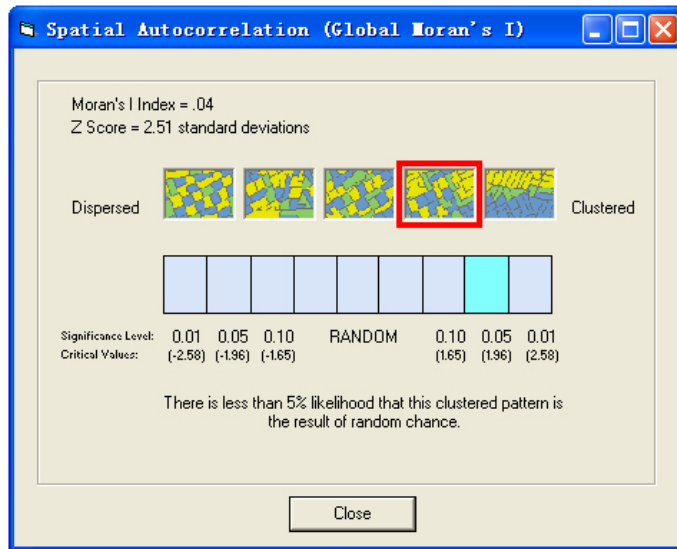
Spatial Autocorrelation (Global Moran's I)

Moran's I Index = .04
Z Score = 2.51 standard deviations

Dispersed

Clustered

Significance Level: 0.01 0.05 0.10 RANDOM 0.10 0.05 0.01
Critical Values: (-2.58) (-1.96) (-1.65) (1.65) (1.96) (2.58)

There is less than 5% likelihood that this clustered pattern is the result of random chance.

Close